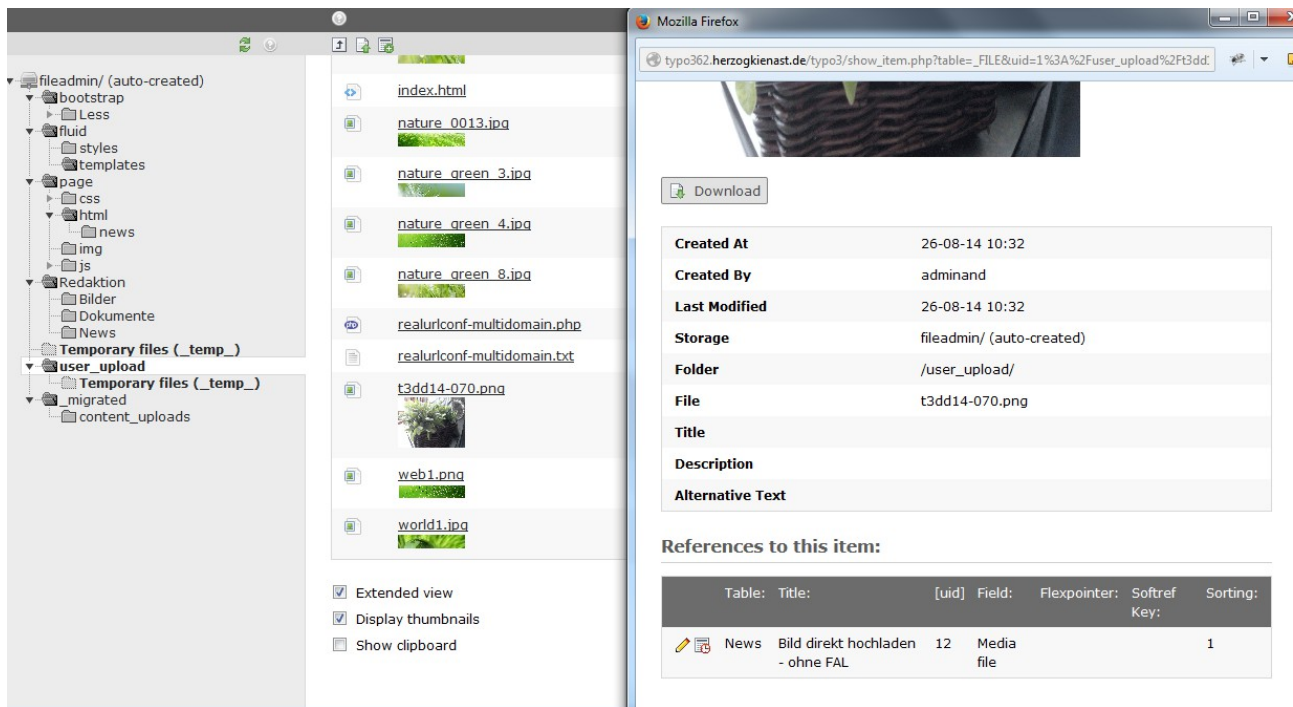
fileadmin/ (auto-created)
bootstrap
Less
fluid
styles
templates
page
css
html
news
img
js
Redaktion
Bilder
Dokumente
News
Temporary files (_temp_)
user_upload
Temporary files (_temp_)
_migrated
content_uploads

index.html
nature_0013.jpg
nature_green_3.jpg
nature_green_4.jpg
nature_green_8.jpg
realurlconf-multidomain.php
realurlconf-multidomain.txt
t3dd14-070.png
web1.png
world1.jpg

Extended view
Display thumbnails
Show clipboard

Mozilla Firefox

typo362.herzogkienast.de/typo3/show_item.php?table=_FILE&uid=1%3A%2Fuser_upload%2Ft3dd

Download

| Created At | 26-08-14 10:32 |
|---|---|
| Created By | adminand |
| Last Modified | 26-08-14 10:32 |
| Storage | fileadmin/ (auto-created) |
| Folder | /user_upload/ |
| File | t3dd14-070.png |
| Title | |
| Description | |
| Alternative Text | |

References to this item:

| | Table: | Title: | [uid] | Field: | Flexpointer: | Softref Key: | Sorting: |
|---|---|---|---|---|---|---|---|
| | News | Bild direkt hochladen - ohne FAL | 12 | Media file | | | 1 |